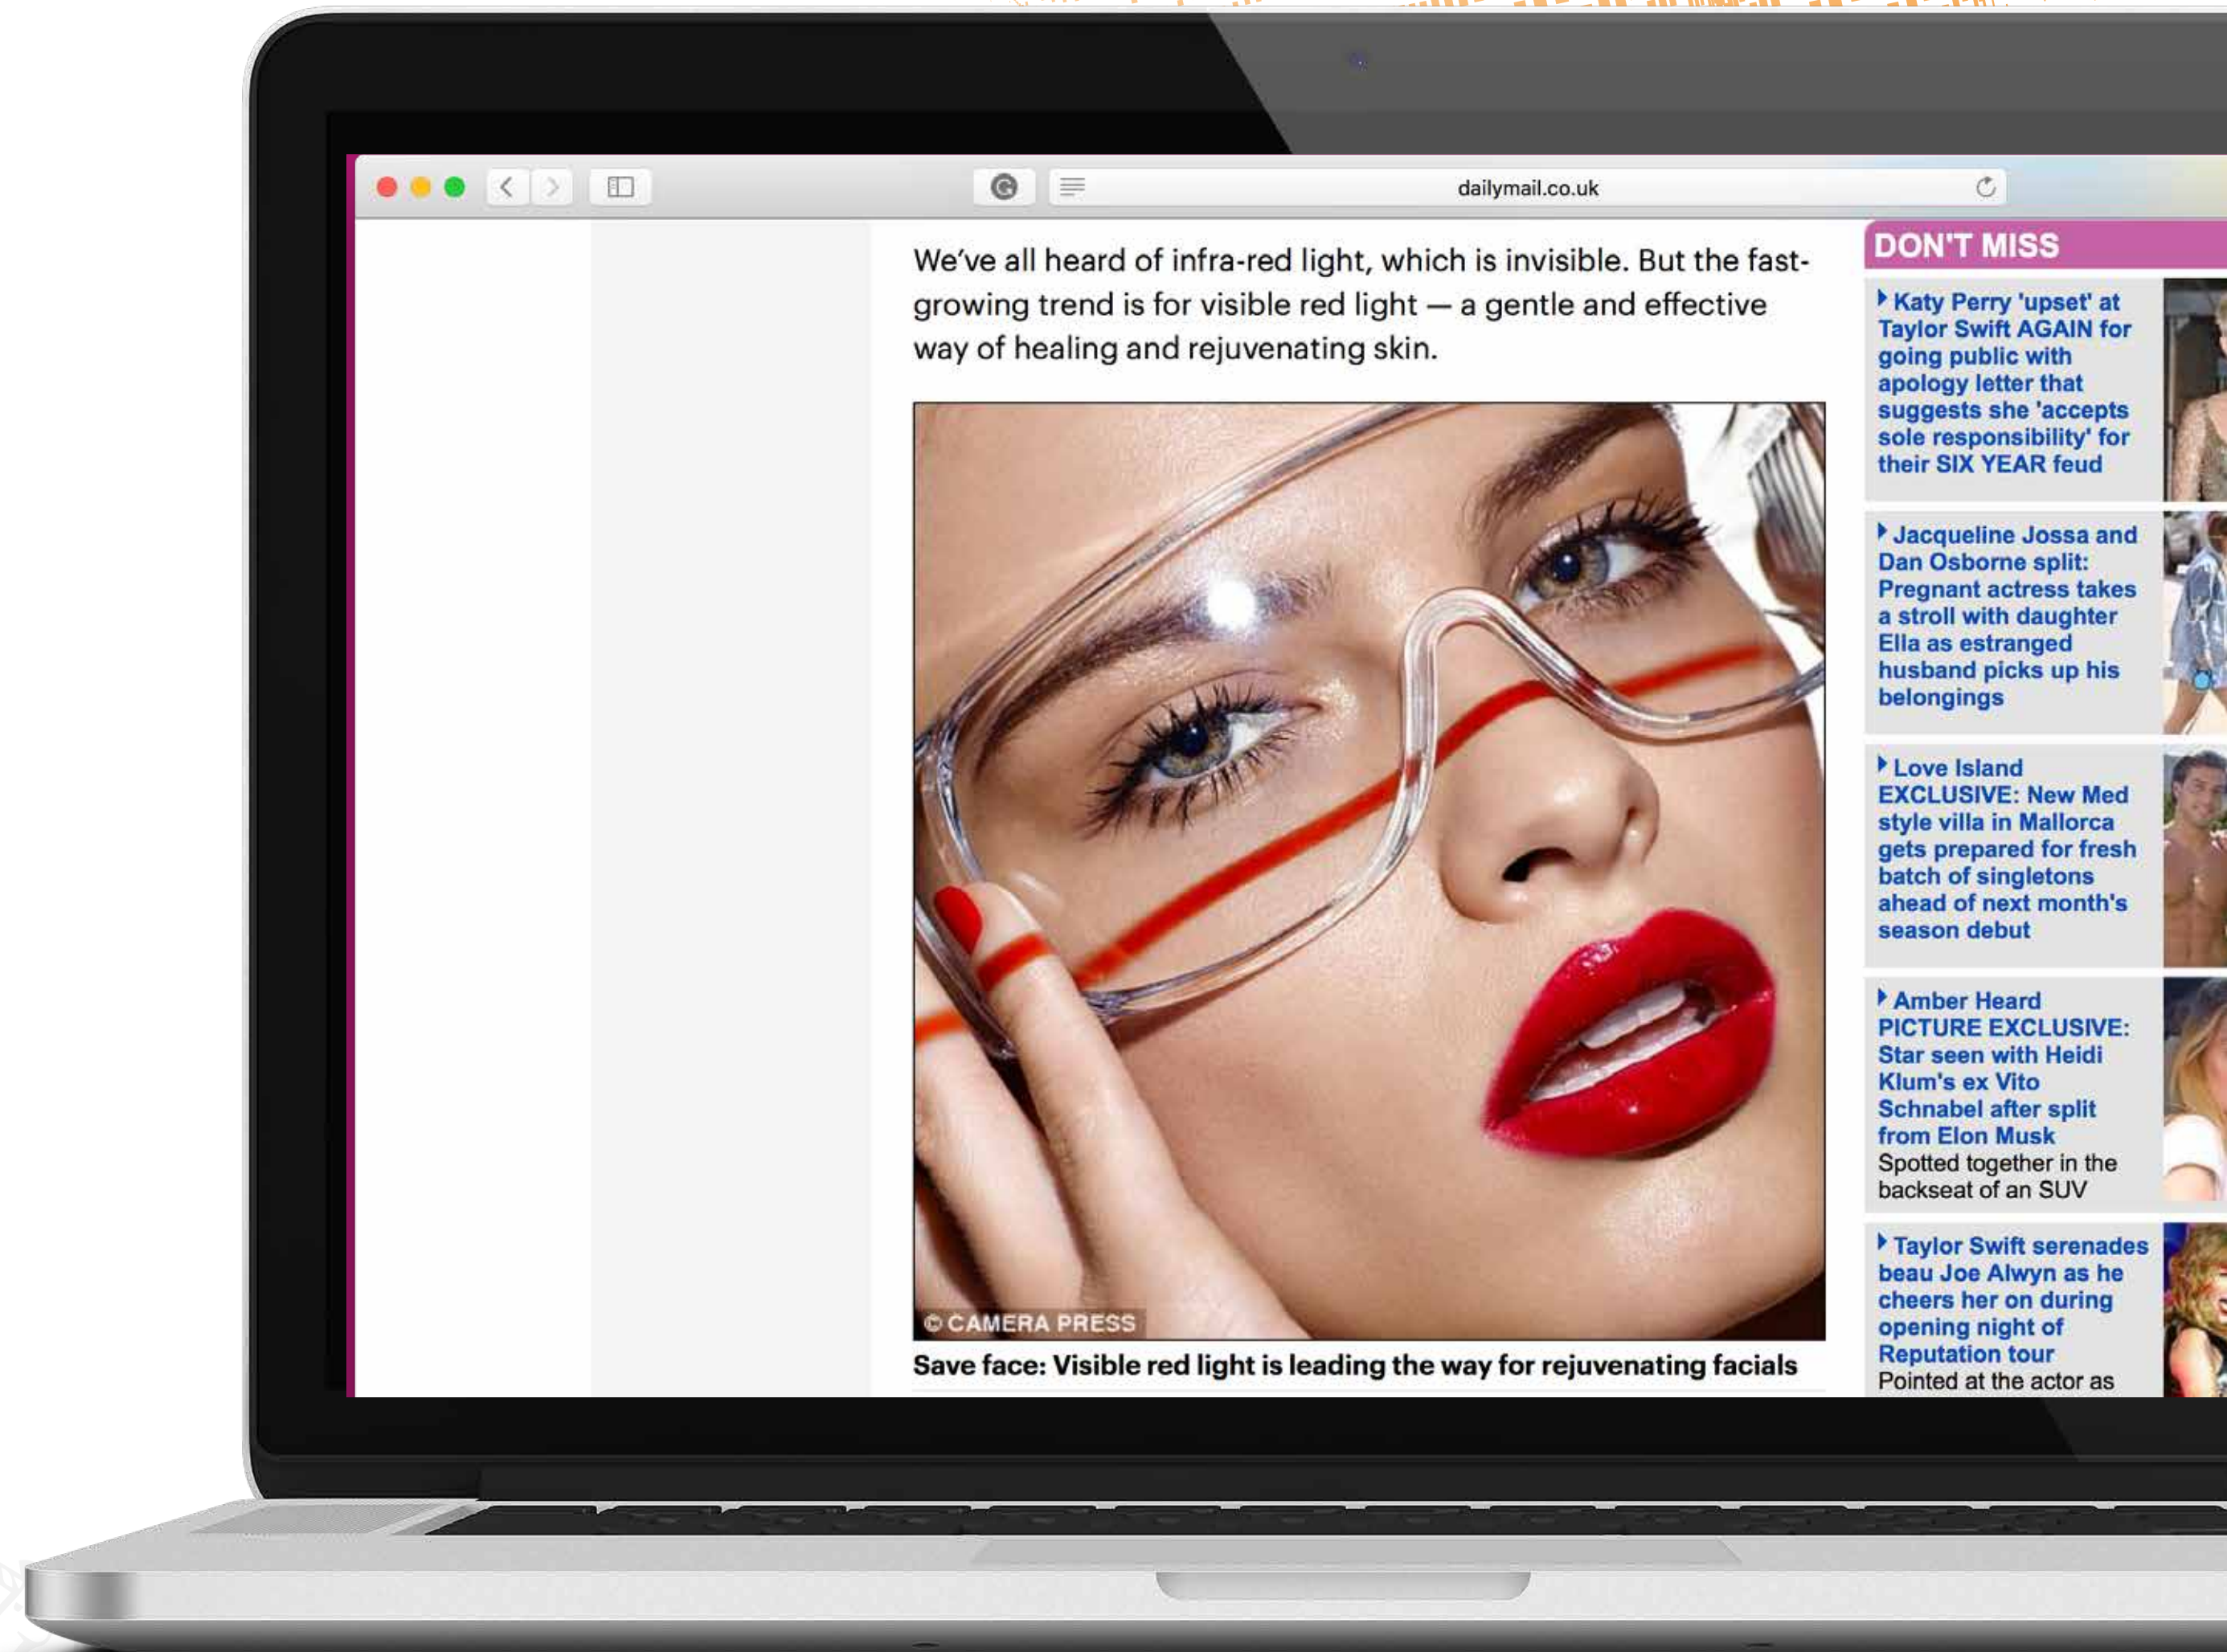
dailymail.co.uk

We've all heard of infra-red light, which is invisible. But the fast-growing trend is for visible red light — a gentle and effective way of healing and rejuvenating skin.

© CAMERA PRESS

Save face: Visible red light is leading the way for rejuvenating facials

DON'T MISS

Katy Perry 'upset' at Taylor Swift AGAIN for going public with apology letter that suggests she 'accepts sole responsibility' for their SIX YEAR feud

Jacqueline Jossa and Dan Osborne split: Pregnant actress takes a stroll with daughter Ella as estranged husband picks up his belongings

Love Island EXCLUSIVE: New Med style villa in Mallorca gets prepared for fresh batch of singletons ahead of next month's season debut

Amber Heard PICTURE EXCLUSIVE: Star seen with Heidi Klum's ex Vito Schnabel after split from Elon Musk
Spotted together in the backseat of an SUV

Taylor Swift serenades beau Joe Alwyn as he cheers her on during opening night of Reputation tour
Pointed at the actor as